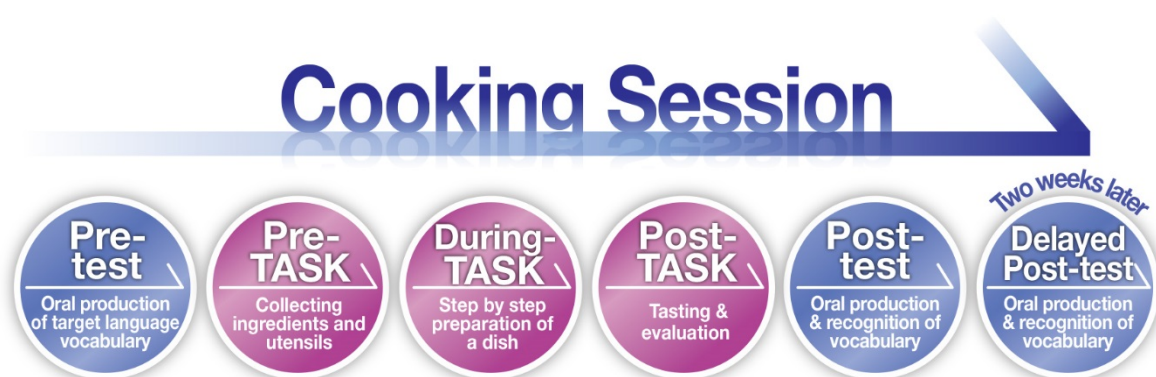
Cooking Session

Pre-test
Oral production of target language vocabulary

Pre-TASK
Collecting ingredients and utensils

During-TASK
Step by step preparation of a dish

Post-TASK
Tasting & evaluation

Post-test
Oral production & recognition of vocabulary

Two weeks later
Delayed Post-test
Oral production & recognition of vocabulary